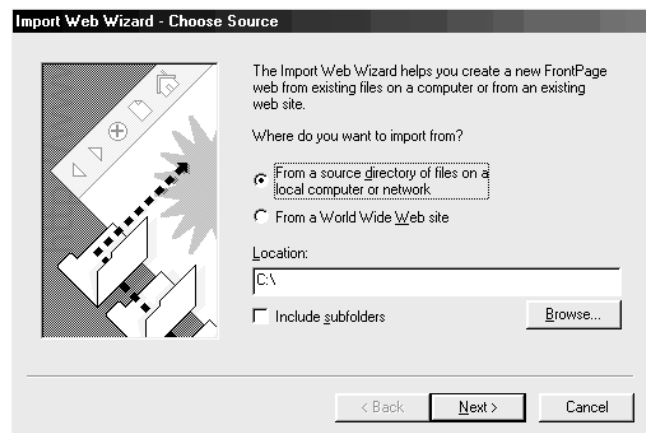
Import Web Wizard - Choose Source

The Import Web Wizard helps you create a new FrontPage web from existing files on a computer or from an existing web site.

Where do you want to import from?

From a source directory of files on a local computer or network

From a World Wide Web site

Location:

C:\

Include subfolders

Browse...

< Back

Next >

Cancel